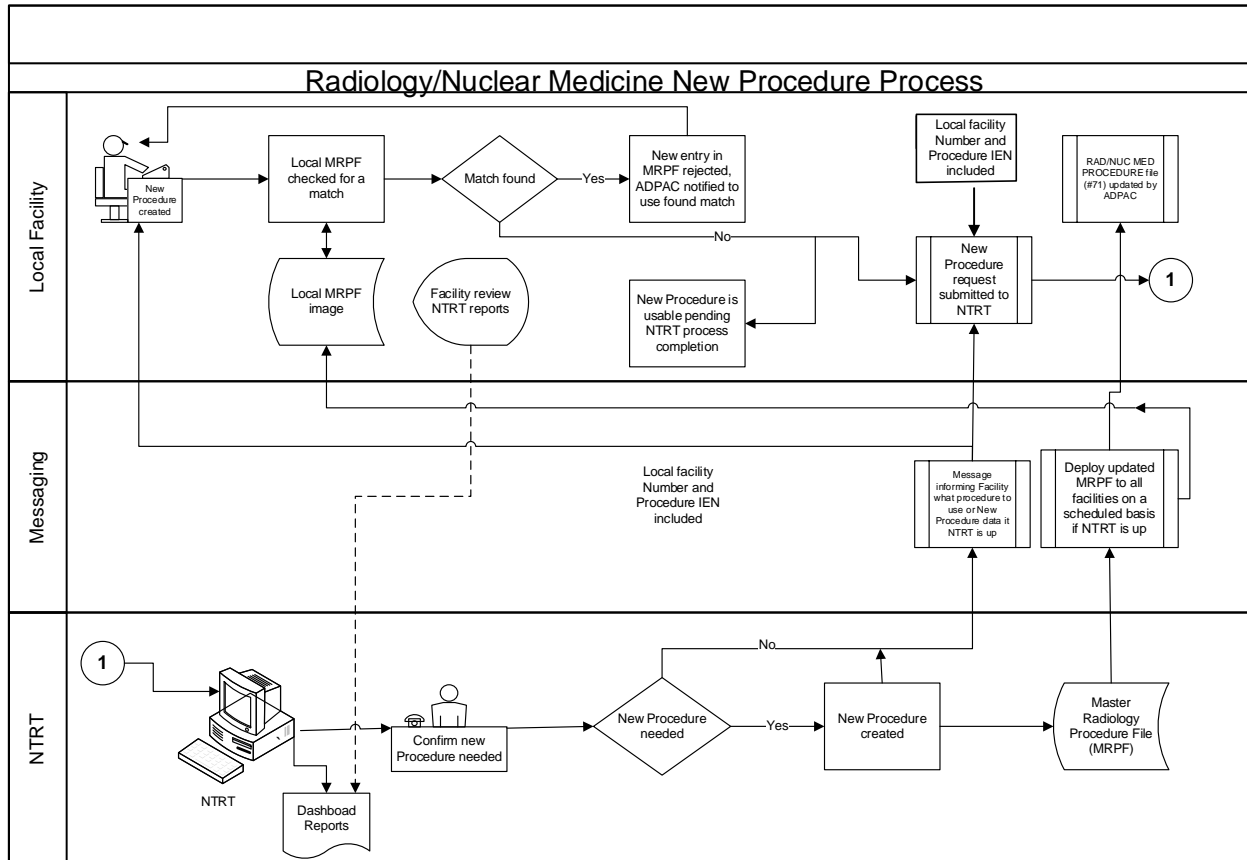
Radiology/Nuclear Medicine New Procedure Process

Local Facility

New Procedure created

Local MRPF checked for a match

Match found

Yes

New entry in MRPF rejected, ADPAC notified to use found match

Local facility Number and Procedure IEN included

RAD/NUC MED PROCEDURE file (#71) updated by ADPAC

No

Local MRPF image

Facility review NTRT reports

New Procedure is usable pending NTRT process completion

New Procedure request submitted to NTRT

1

Messaging

Local facility Number and Procedure IEN included

Message informing Facility what procedure to use or New Procedure data it NTRT is up

Deploy updated MRPF to all facilities on a scheduled basis if NTRT is up

NTRT

1

No

NTRT

Confirm new Procedure needed

New Procedure needed

Yes

New Procedure created

Master Radiology Procedure File (MRPF)

Dashboad Reports